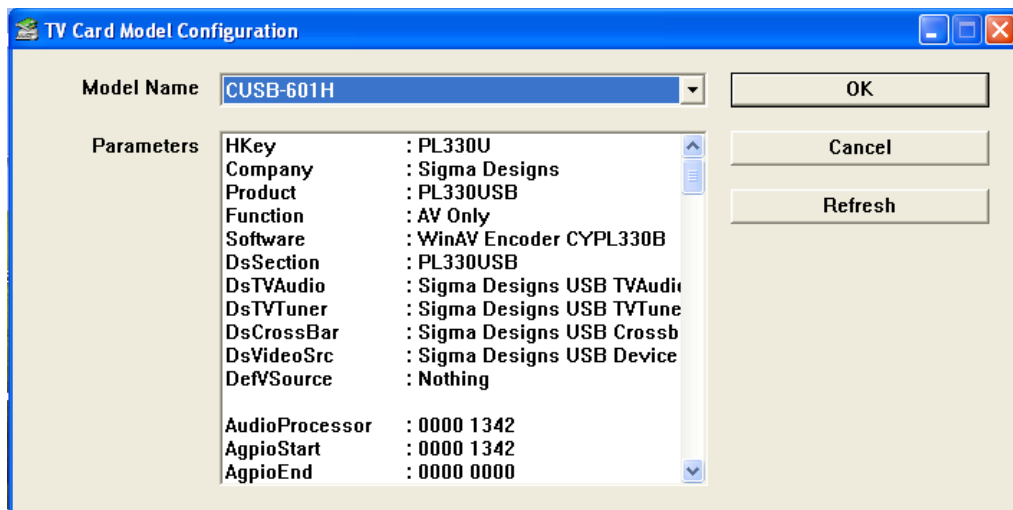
TV Card Model Configuration

Model Name CUSB-601H

OK

Cancel

Refresh

Parameters

| | |
|---|---|
| HKey | : PL330U |
| Company | : Sigma Designs |
| Product | : PL330USB |
| Function | : AV Only |
| Software | : WinAV Encoder CYPL330B |
| DsSection | : PL330USB |
| DsTVAudio | : Sigma Designs USB TVAudi |
| DsTVTuner | : Sigma Designs USB TVTune |
| DsCrossBar | : Sigma Designs USB Crossb |
| DsVideoSrc | : Sigma Designs USB Device |
| DefVSource | : Nothing |
| | |
| AudioProcessor | : 0000 1342 |
| AgpioStart | : 0000 1342 |
| AgpioEnd | : 0000 0000 |